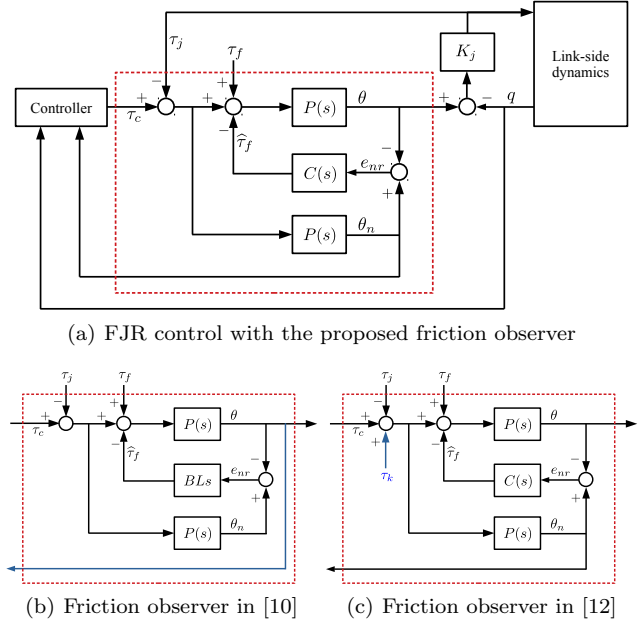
$\tau_j$

$\tau_f$

$K_j$

Link-side dynamics

Controller

$\tau_c$

$P(s)$

$\theta$

$q$

$\widehat{\tau}_f$

$C(s)$

$e_{nr}$

$P(s)$

$\theta_n$

(a) FJR control with the proposed friction observer

$\tau_j$

$\tau_f$

$\tau_c$

$P(s)$

$\theta$

$\widehat{\tau}_f$

$BLs$

$e_{nr}$

$P(s)$

$\theta_n$

(b) Friction observer in [10]

$\tau_j$

$\tau_f$

$\tau_c$

$\tau_k$

$P(s)$

$\theta$

$\widehat{\tau}_f$

$C(s)$

$e_{nr}$

$P(s)$

$\theta_n$

(c) Friction observer in [12]